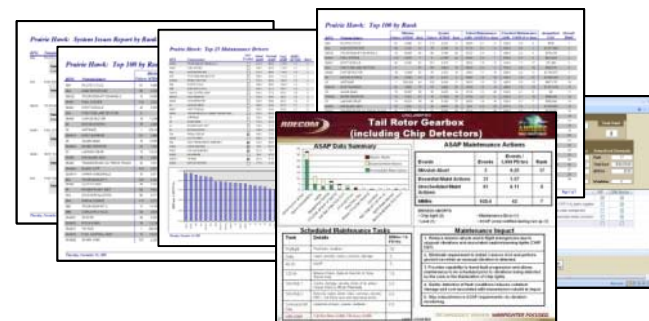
Prairie Hawk: System Issues Report by Rank

Prairie Hawk: Top 100 by Ra

Prairie Hawk: Top 25 Maintenance Drivers

Prairie Hawk: Top 100 by Rank

Tail Rotor Gearbox (including Chip Detectors)

ASAP Data Summary

ASAP Maintenance Actions

Scheduled Maintenance Tasks

Maintenance Impact